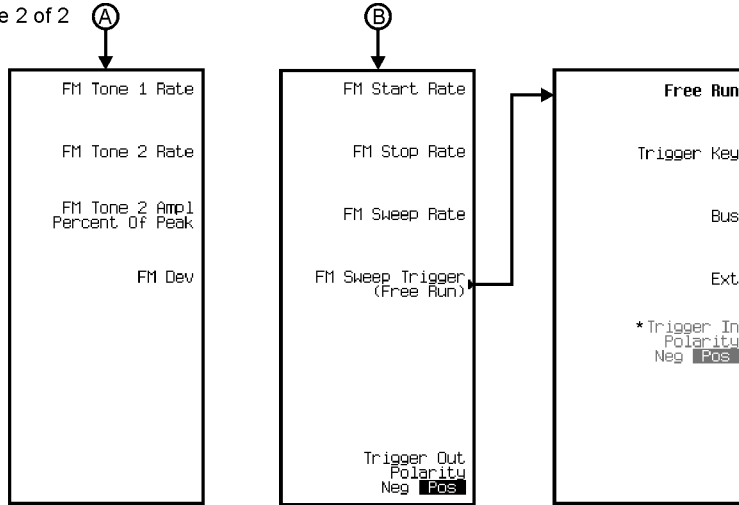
e 2 of 2

A

FM Tone 1 Rate

FM Tone 2 Rate

FM Tone 2 Ampl Percent Of Peak

FM Dev

B

FM Start Rate

FM Stop Rate

FM Sweep Rate

FM Sweep Trigger (Free Run)

Trigger Out Polarity Neg Pos

Free Run

Trigger Key

Bus

Ext

*Trigger In Polarity Neg Pos